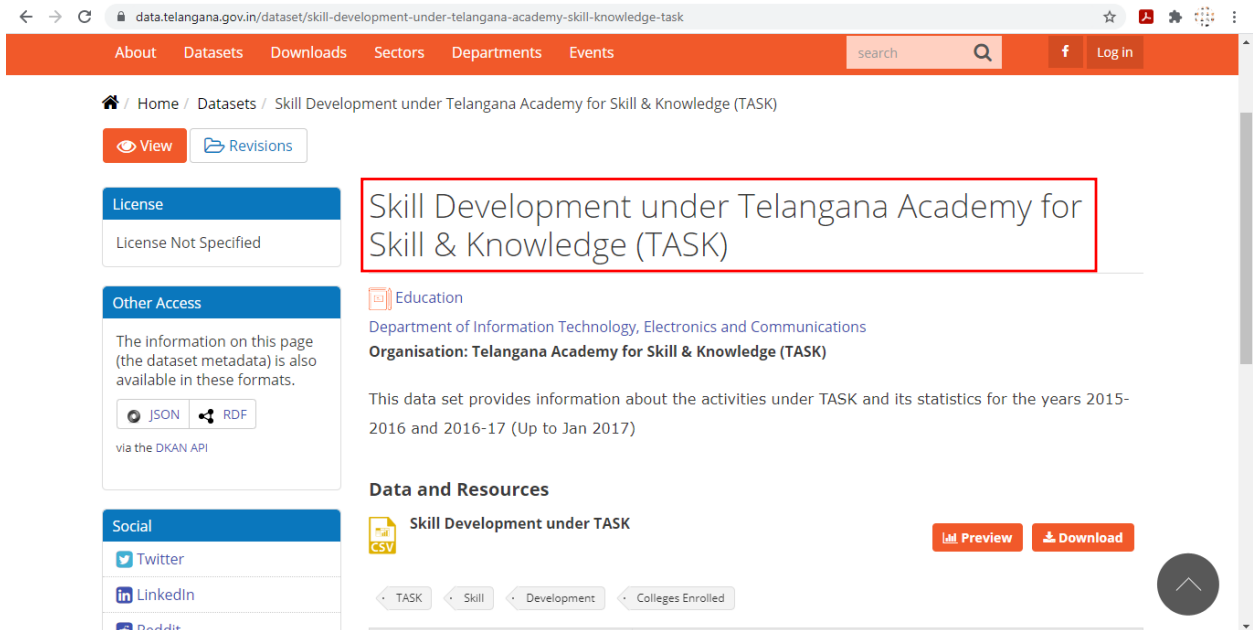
data.telangana.gov.in/dataset/skill-development-under-telangana-academy-skill-knowledge-task

About Datasets Downloads Sectors Departments Events search f Log in

Home / Datasets / Skill Development under Telangana Academy for Skill & Knowledge (TASK)

View Revisions

License

License Not Specified

Other Access

The information on this page (the dataset metadata) is also available in these formats.

JSON RDF

via the DKAN API

Social

Twitter

LinkedIn

Reddit

Skill Development under Telangana Academy for Skill & Knowledge (TASK)

Education

Department of Information Technology, Electronics and Communications

Organisation: Telangana Academy for Skill & Knowledge (TASK)

This data set provides information about the activities under TASK and its statistics for the years 2015-2016 and 2016-17 (Up to Jan 2017)

Data and Resources

CSV

Skill Development under TASK

Preview Download

TASK Skill Development Colleges Enrolled